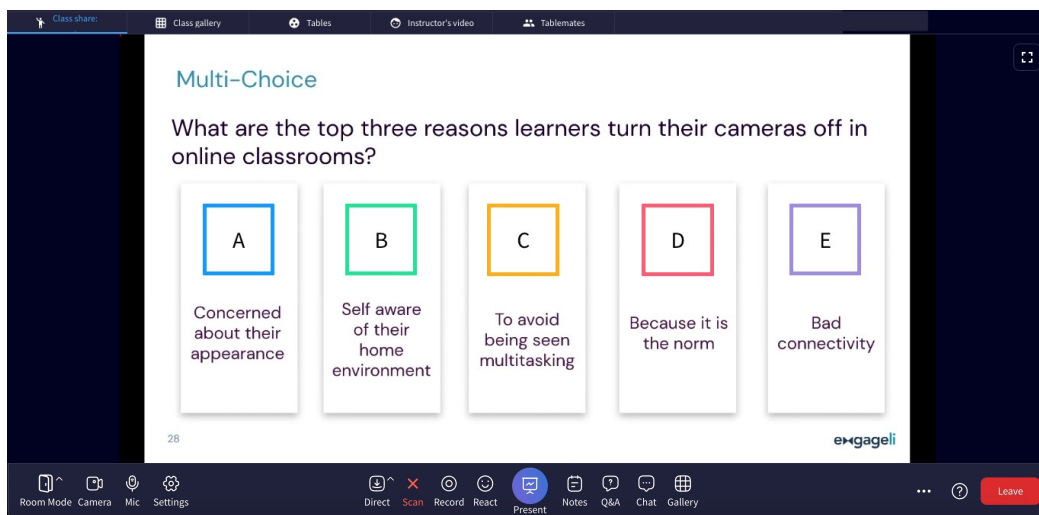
Class share:

Class gallery

Tables

Instructor's video

Tablemates

Multi-Choice

What are the top three reasons learners turn their cameras off in online classrooms?

A

Concerned about their appearance

B

Self aware of their home environment

C

To avoid being seen multitasking

D

Because it is the norm

E

Bad connectivity

28

engageli

Room Mode Camera Mic Settings

Direct Scan Record React Present Notes Q&A Chat Gallery

Leave